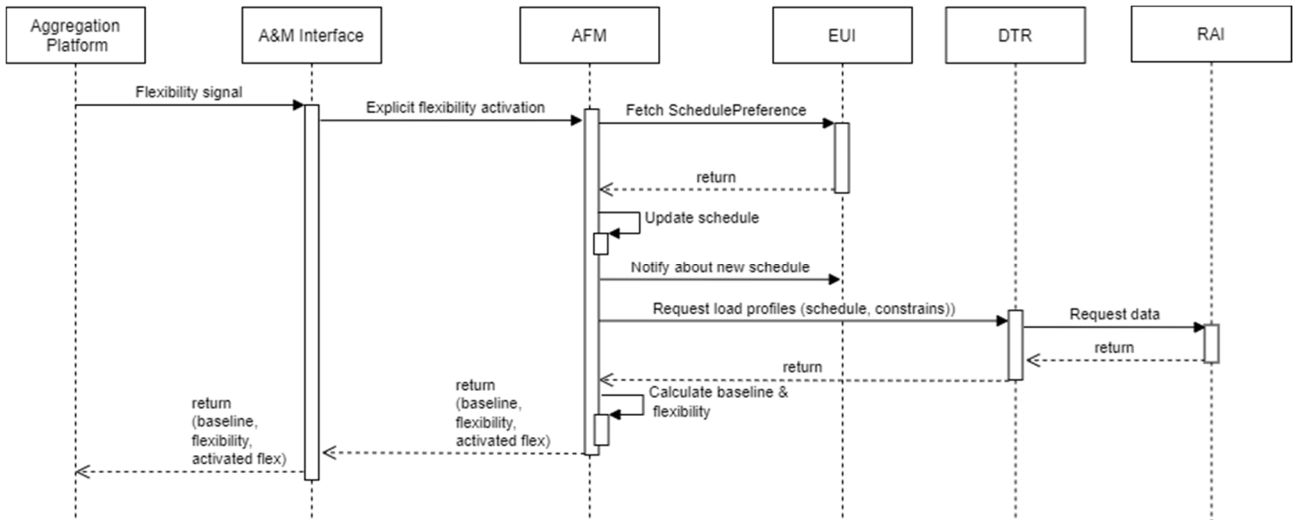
Aggregation Platform

A&M Interface

AFM

EUI

DTR

RAI

Flexibility signal

Explicit flexibility activation

Fetch SchedulePreference

return

Update schedule

Notify about new schedule

Request load profiles (schedule, constrains))

Request data

return

return

Calculate baseline & flexibility

return (baseline, flexibility, activated flex)

return (baseline, flexibility, activated flex)